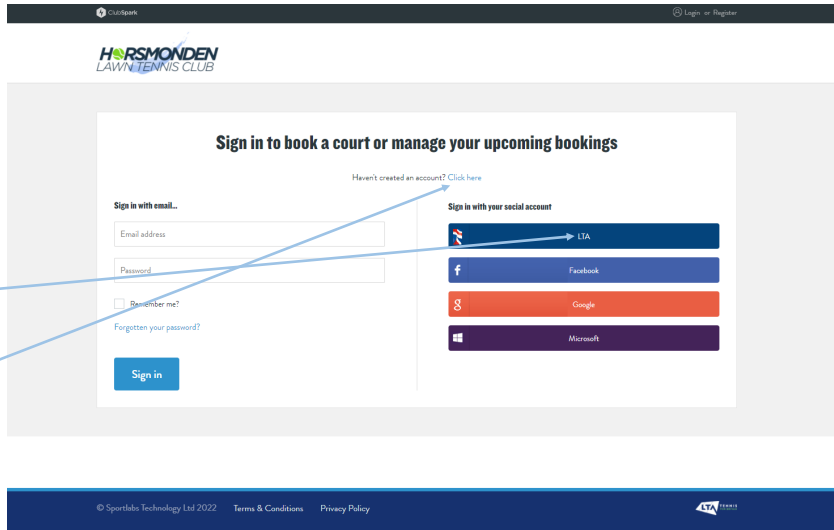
ClubSpark

Login or Register

HORSMONDEN
LAWN TENNIS CLUB

Sign in to book a court or manage your upcoming bookings

Haven't created an account? Click here

Sign in with email...

Email address

Password

Remember me?

Forgotten your password?

Sign in

Sign in with your social account

LTA

Facebook

Google

Microsoft

© Sportlabs Technology Ltd 2022 Terms & Conditions Privacy Policy

LTA TENNIS